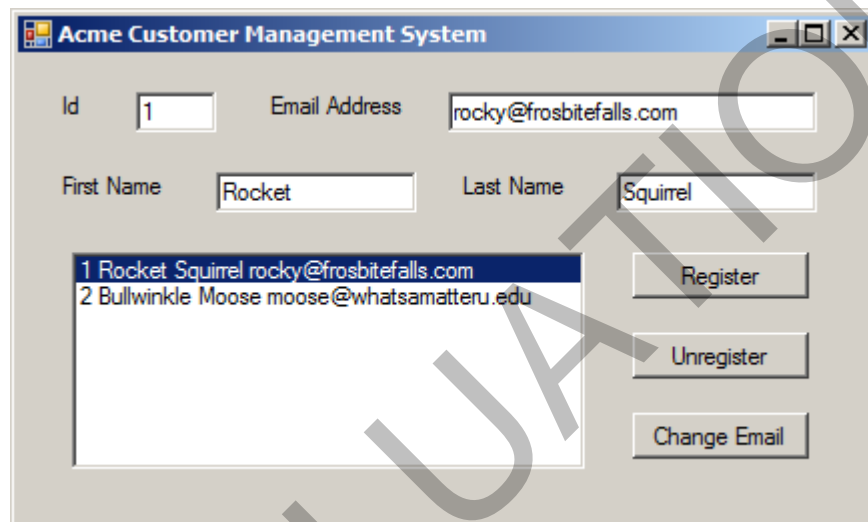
Acme Customer Management System

Id 1

Email Address rocky@frosbitefalls.com

First Name Rocket

Last Name Squirrel

1 Rocket Squirrel rocky@frosbitefalls.com
2 Bullwinkle Moose moose@whatsamatteru.edu

Register

Unregister

Change Email

UATIO